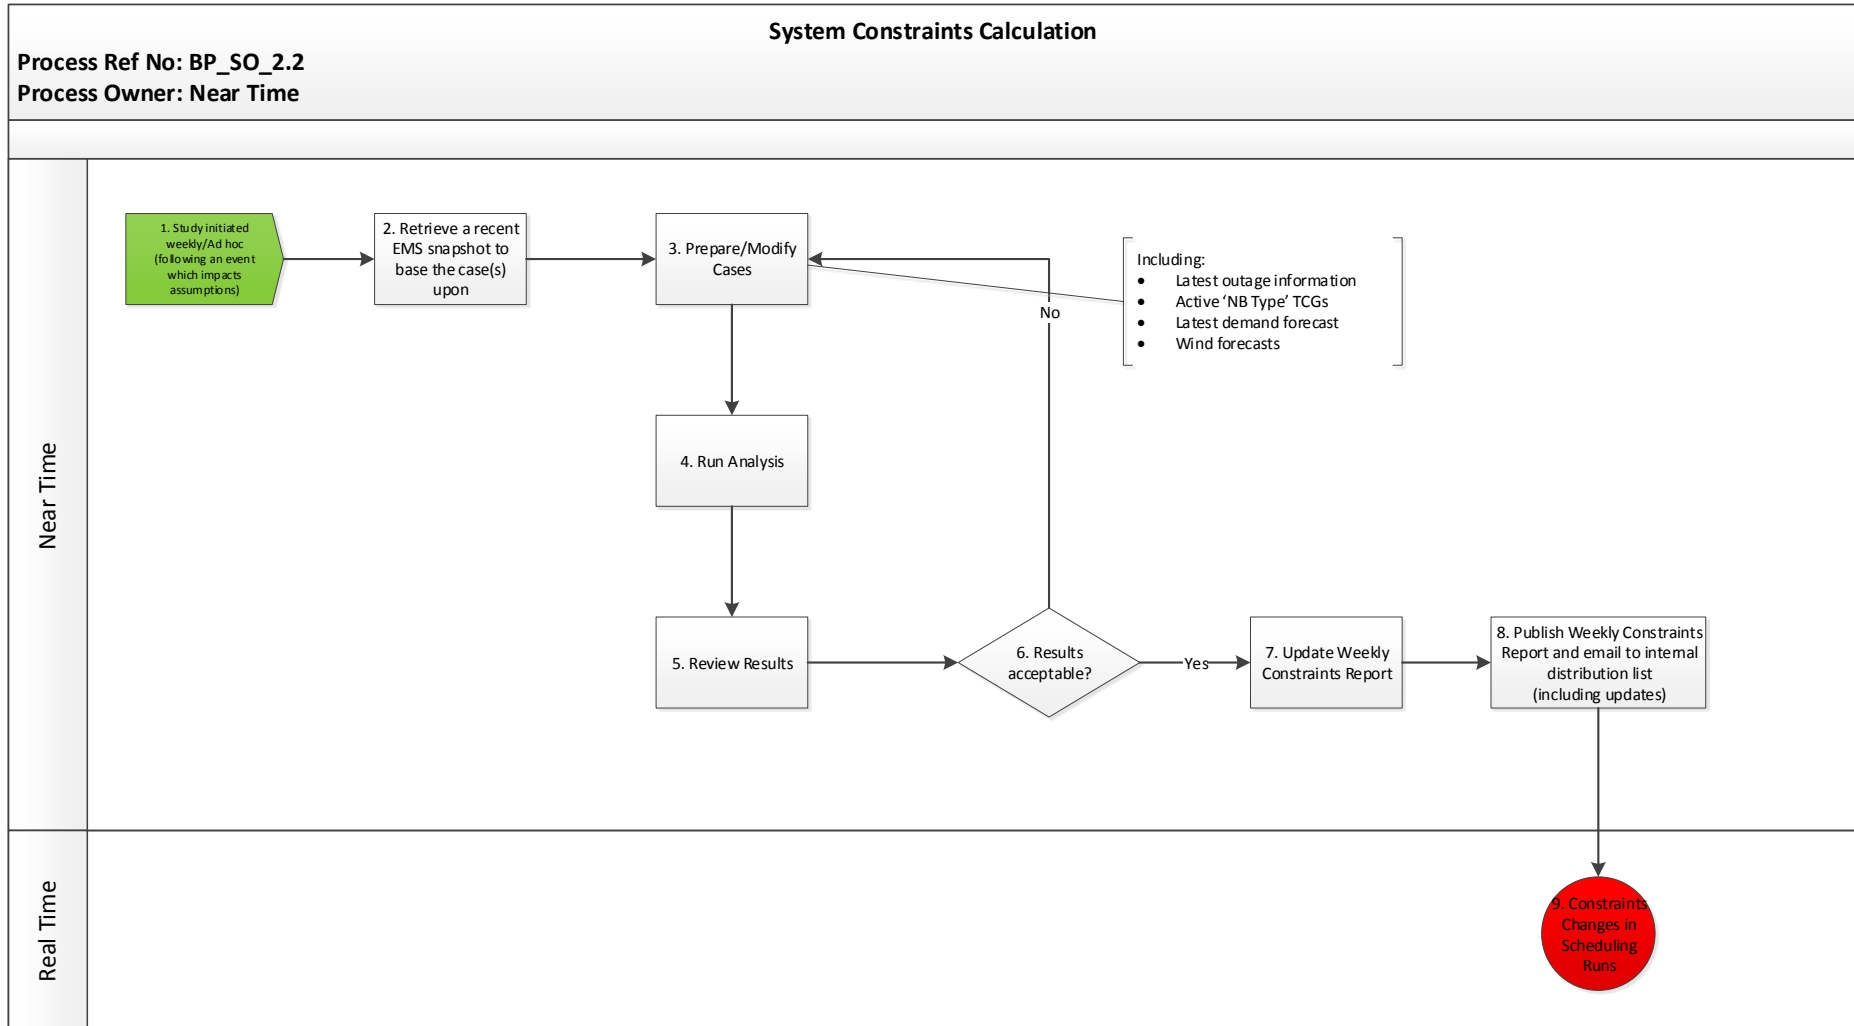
System Constraints Calculation

Process Ref No: BP_SO_2.2
Process Owner: Near Time

Near Time

1. Study initiated weekly/Ad hoc (following an event which impacts assumptions)

2. Retrieve a recent EMS snapshot to base the case(s) upon

3. Prepare/Modify Cases

Including:
- Latest outage information
- Active 'NB Type' TCGs
- Latest demand forecast
- Wind forecasts

No

4. Run Analysis

5. Review Results

6. Results acceptable?

Yes

7. Update Weekly Constraints Report

8. Publish Weekly Constraints Report and email to internal distribution list (including updates)

Real Time

9. Constraints Changes in Scheduling Runs